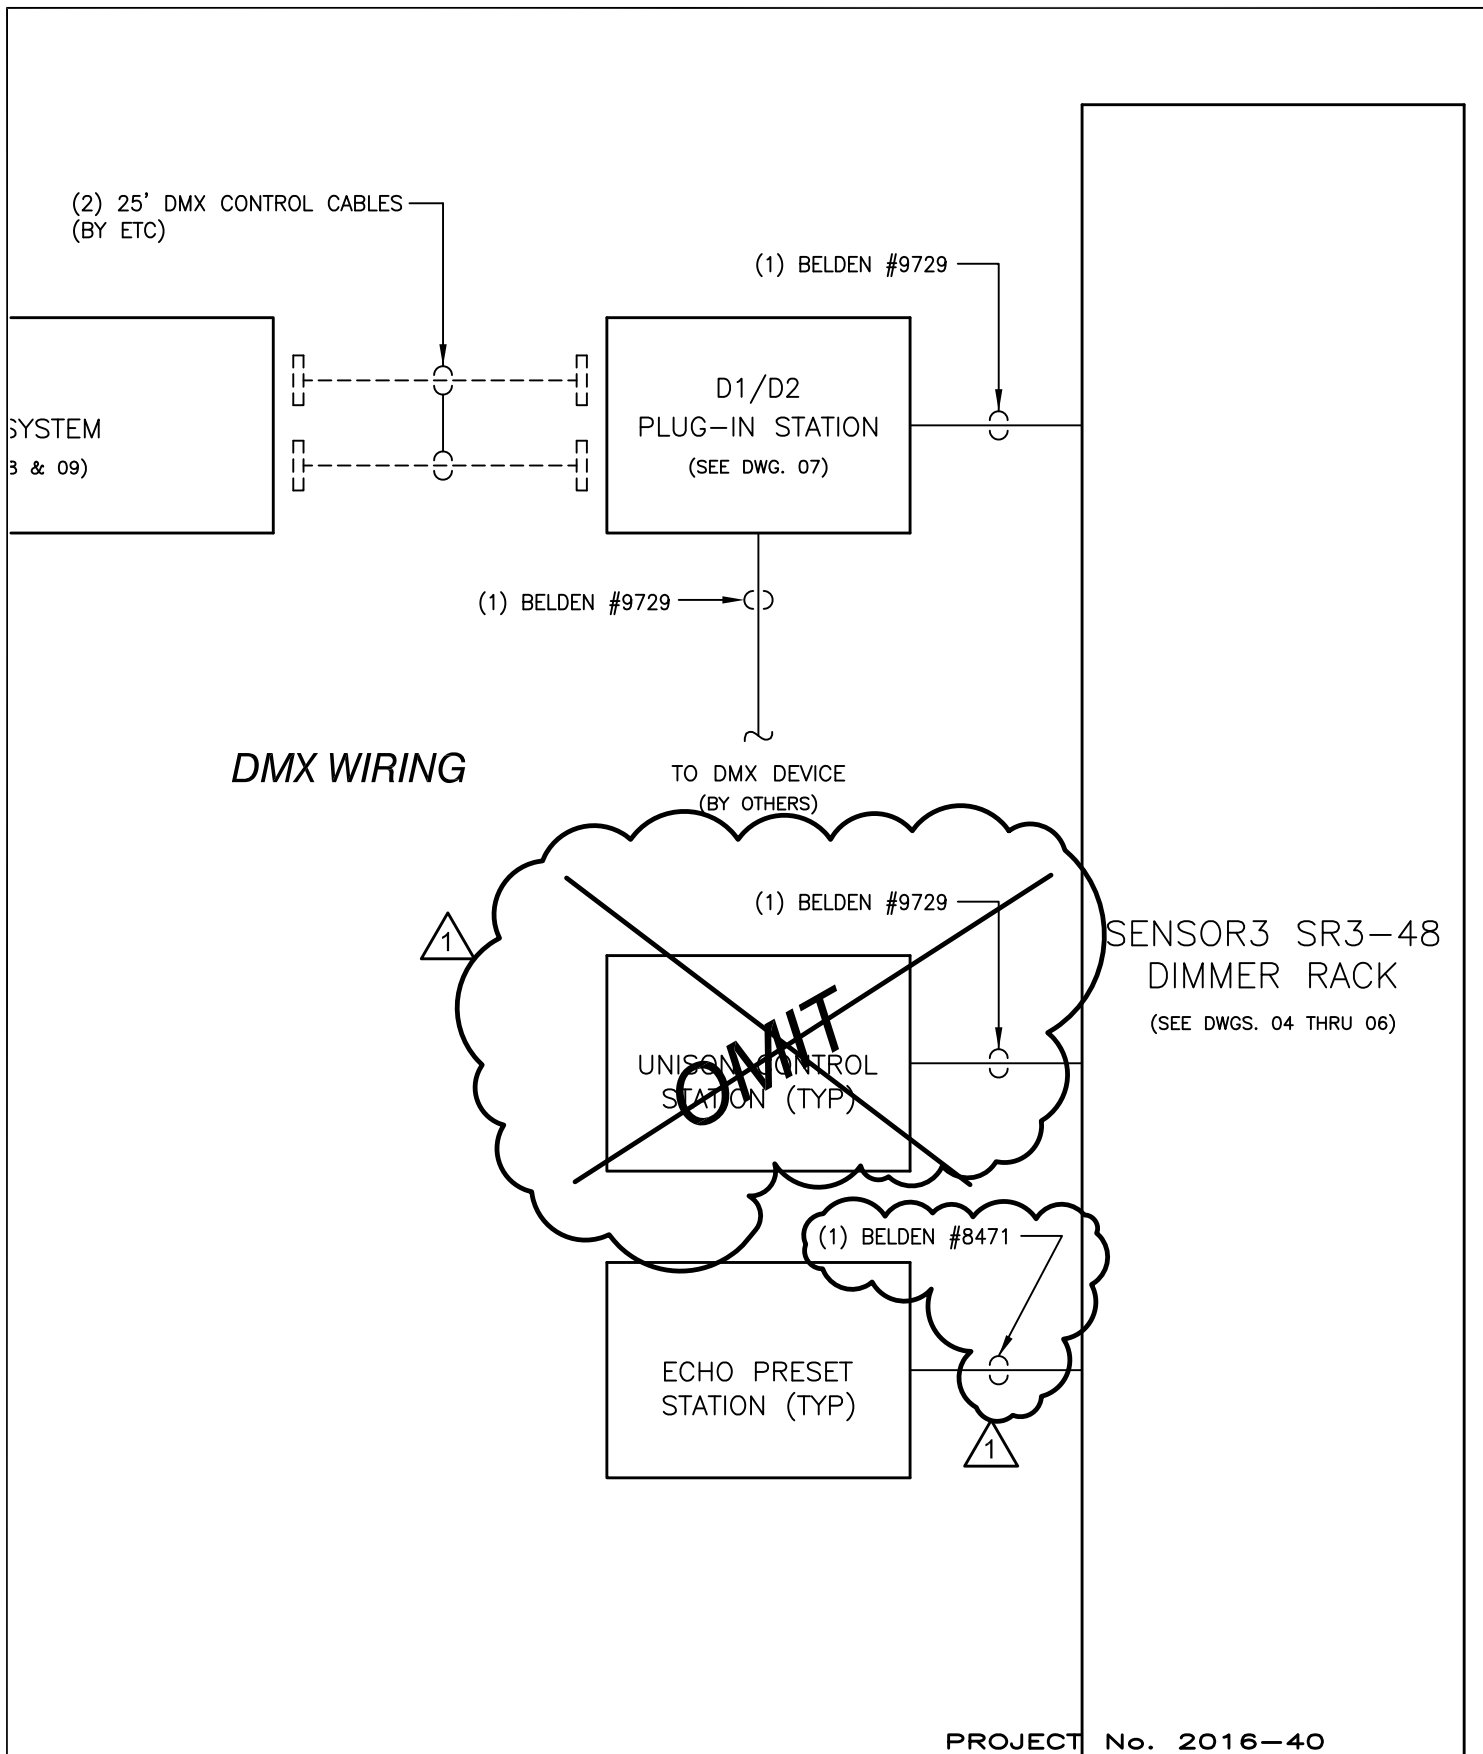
(2) 25' DMX CONTROL CABLES
(BY ETC)

(1) BELDEN #9729

SYSTEM
3 & 09)

D1/D2
PLUG–IN STATION
(SEE DWG. 07)

(1) BELDEN #9729

DMX WIRING

TO DMX DEVICE
(BY OTHERS)

(1) BELDEN #9729

1

UNISON CONTROL
STATION (TYP)

OMIT

SENSOR3 SR3–48
DIMMER RACK
(SEE DWGS. 04 THRU 06)

(1) BELDEN #8471

ECHO PRESET
STATION (TYP)

1

PROJECT No. 2016–40